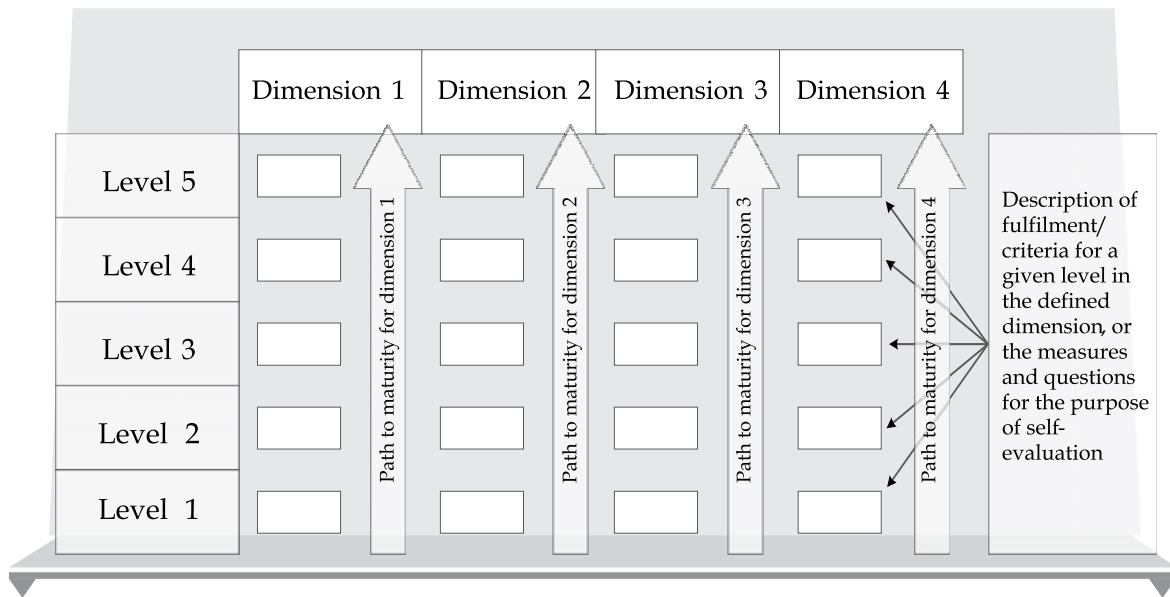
| | Dimension 1 | Dimension 2 | Dimension 3 | Dimension 4 |
|---|---|---|---|---|
| Level 5 | | | | |
| Level 4 | | | | |
| Level 3 | | | | |
| Level 2 | | | | |
| Level 1 | | | | |

Path to maturity for dimension 1

Path to maturity for dimension 2

Path to maturity for dimension 3

Path to maturity for dimension 4

Description of fulfilment/ criteria for a given level in the defined dimension, or the measures and questions for the purpose of self-evaluation